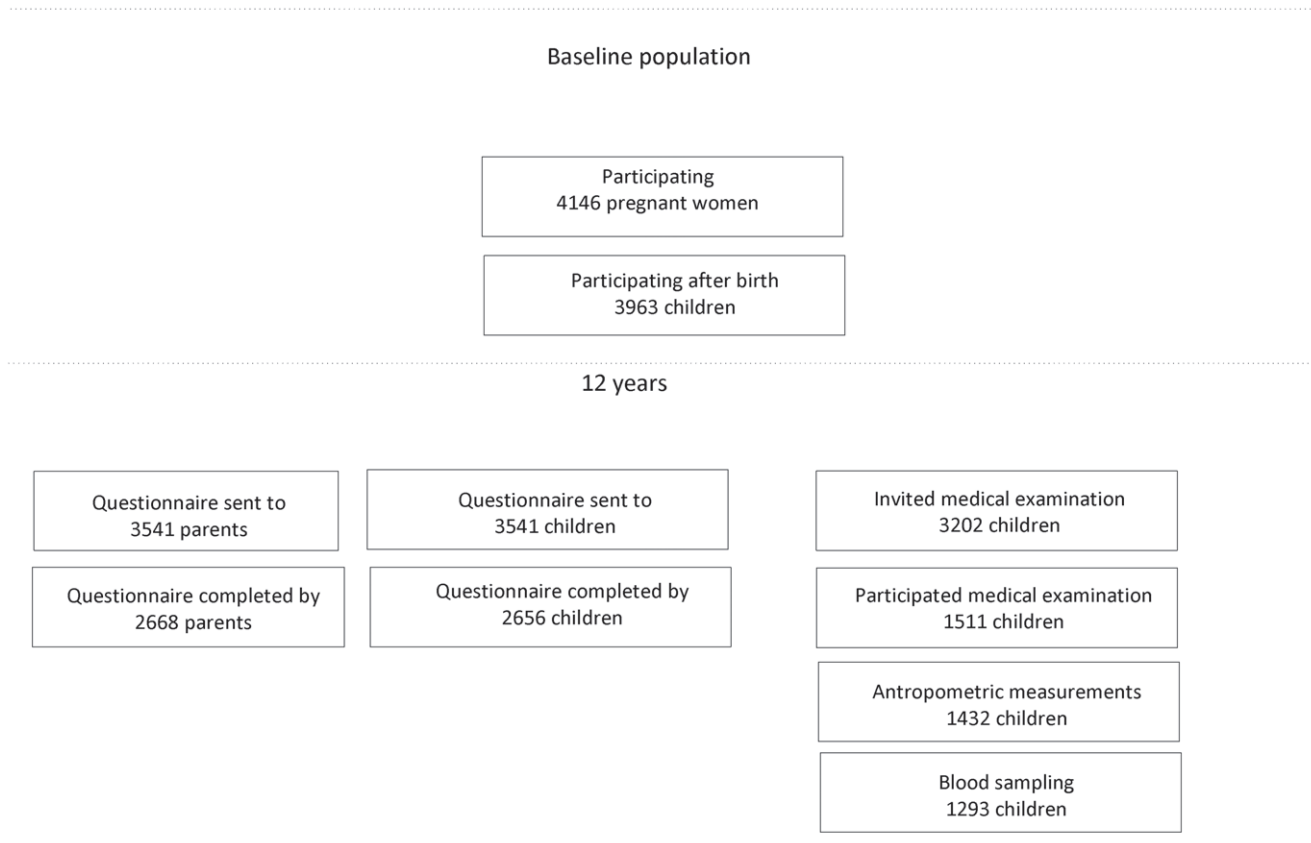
Baseline population

Participating
4146 pregnant women

Participating after birth
3963 children

12 years

Questionnaire sent to
3541 parents

Questionnaire completed by
2668 parents

Questionnaire sent to
3541 children

Questionnaire completed by
2656 children

Invited medical examination
3202 children

Participated medical examination
1511 children

Antropometric measurements
1432 children

Blood sampling
1293 children